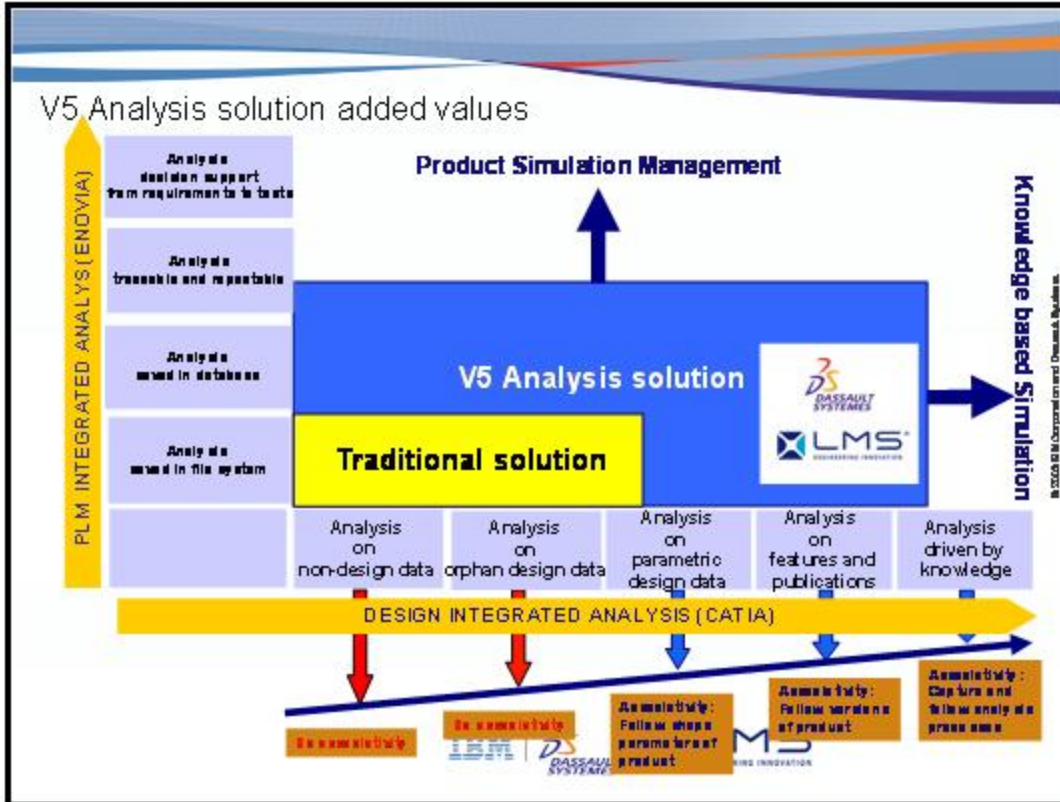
V5 Analysis solution added values

PLM INTEGRATED ANALYSYS (ENOVIA)

Analysis decision support from requirements to tests

Analysis traceable and repeatable

Analysis saved in database

Analysis saved in file system

Product Simulation Management

V5 Analysis solution

DASSAULT SYSTEMES

LMS ENGINEERING INNOVATION

Traditional solution

Knowledge based Simulation

© 2005 IBM Corporation and Dassault Systèmes

Analysis on non-design data

Analysis on orphan design data

Analysis on parametric design data

Analysis on features and publications

Analysis driven by knowledge

DESIGN INTEGRATED ANALYSIS (CATIA)

No associativity

No associativity

Associativity: Follow shape parameters of product

Associativity: Follow versions of product

Associativity: Capture and follow analysis process

IBM DASSAULT SYSTEMES LMS ENGINEERING INNOVATION